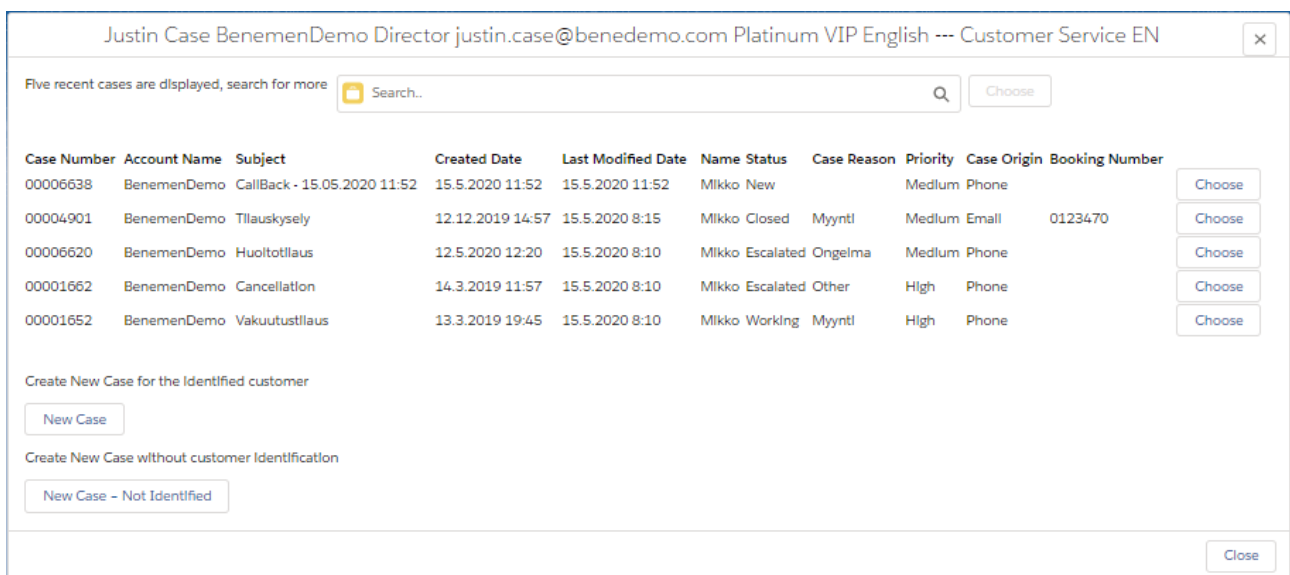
Justin Case BenemenDemo Director justin.case@benedemo.com Platinum VIP English --- Customer Service EN

×

Five recent cases are displayed, search for more

Search..

Choose

| Case Number | Account Name | Subject | Created Date | Last Modified Date | Name | Status | Case Reason | Priority | Case Origin | Booking Number | |
|---|---|---|---|---|---|---|---|---|---|---|---|
| 00006638 | BenemenDemo | CallBack - 15.05.2020 11:52 | 15.5.2020 11:52 | 15.5.2020 11:52 | Mikko | New | | Medium | Phone | | Choose |
| 00004901 | BenemenDemo | Tilauskysely | 12.12.2019 14:57 | 15.5.2020 8:15 | Mikko | Closed | Myynti | Medium | Email | 0123470 | Choose |
| 00006620 | BenemenDemo | Huoltotilaus | 12.5.2020 12:20 | 15.5.2020 8:10 | Mikko | Escalated | Ongelma | Medium | Phone | | Choose |
| 00001662 | BenemenDemo | Cancellation | 14.3.2019 11:57 | 15.5.2020 8:10 | Mikko | Escalated | Other | High | Phone | | Choose |
| 00001652 | BenemenDemo | Vakuutustilaus | 13.3.2019 19:45 | 15.5.2020 8:10 | Mikko | Working | Myynti | High | Phone | | Choose |

Create New Case for the identified customer

New Case

Create New Case without customer identification

New Case - Not Identified

Close